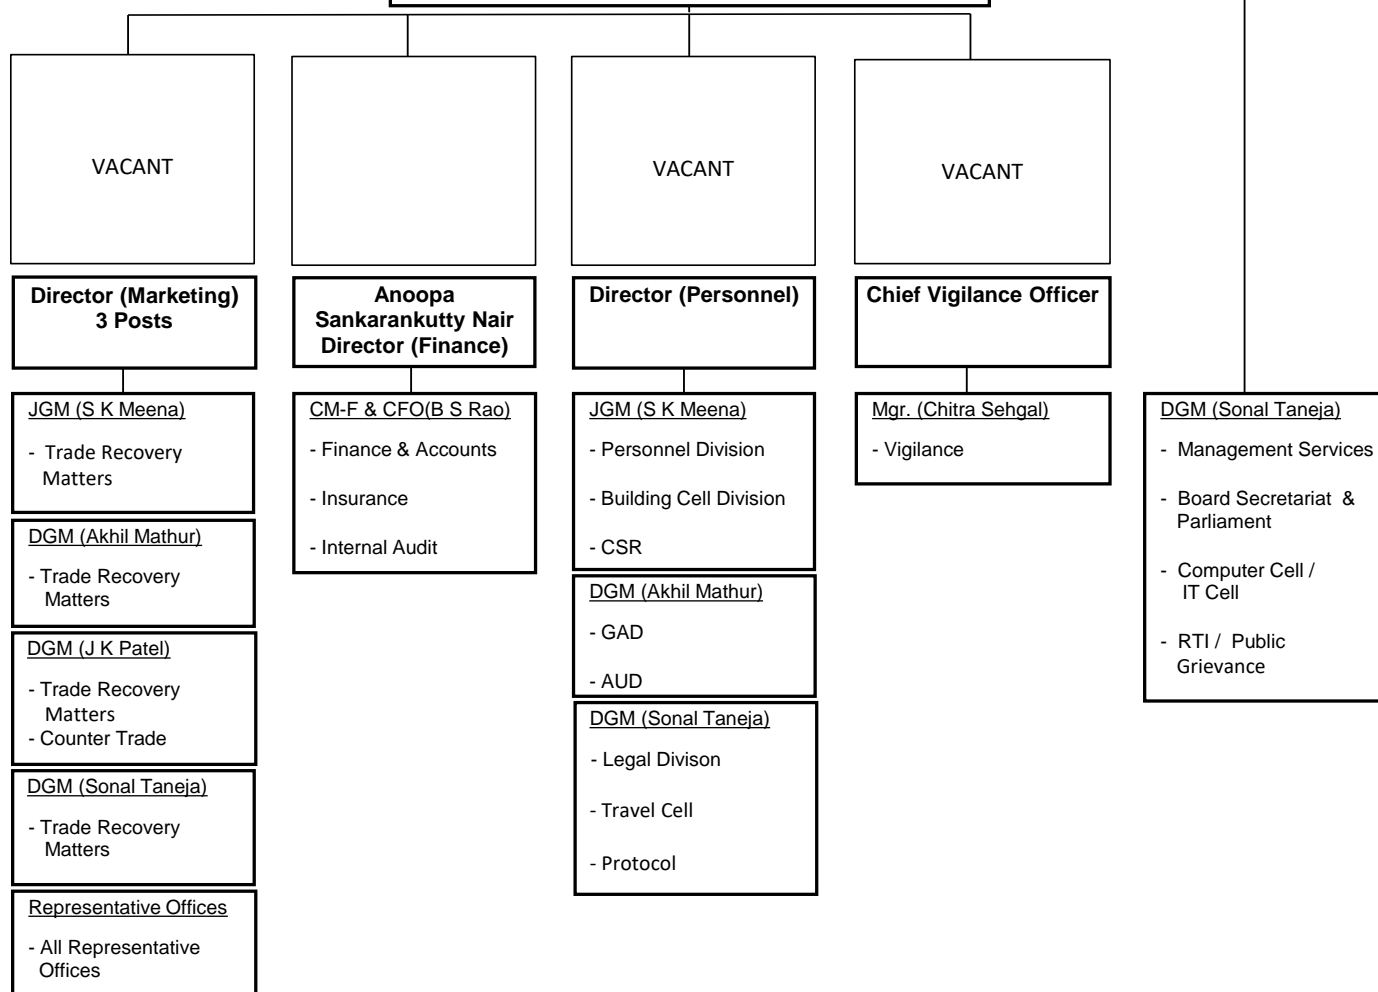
VACANT

Director (Marketing) 3 Posts

JGM (S K Meena)

- Trade Recovery Matters

DGM (Akhil Mathur)

- Trade Recovery Matters

DGM (J K Patel)

- Trade Recovery Matters
- Counter Trade

DGM (Sonal Taneja)

- Trade Recovery Matters

Representative Offices

- All Representative Offices

Anoopa Sankarankutty Nair Director (Finance)

CM-F & CFO(B S Rao)

- Finance & Accounts

- Insurance

- Internal Audit

VACANT

Director (Personnel)

JGM (S K Meena)

- Personnel Division

- Building Cell Division

- CSR

DGM (Akhil Mathur)

- GAD

- AUD

DGM (Sonal Taneja)

- Legal Divison

- Travel Cell

- Protocol

VACANT

Chief Vigilance Officer

Mgr. (Chitra Sehgal)

- Vigilance

DGM (Sonal Taneja)

- Management Services

- Board Secretariat & Parliament

- Computer Cell / IT Cell

- RTI / Public Grievance